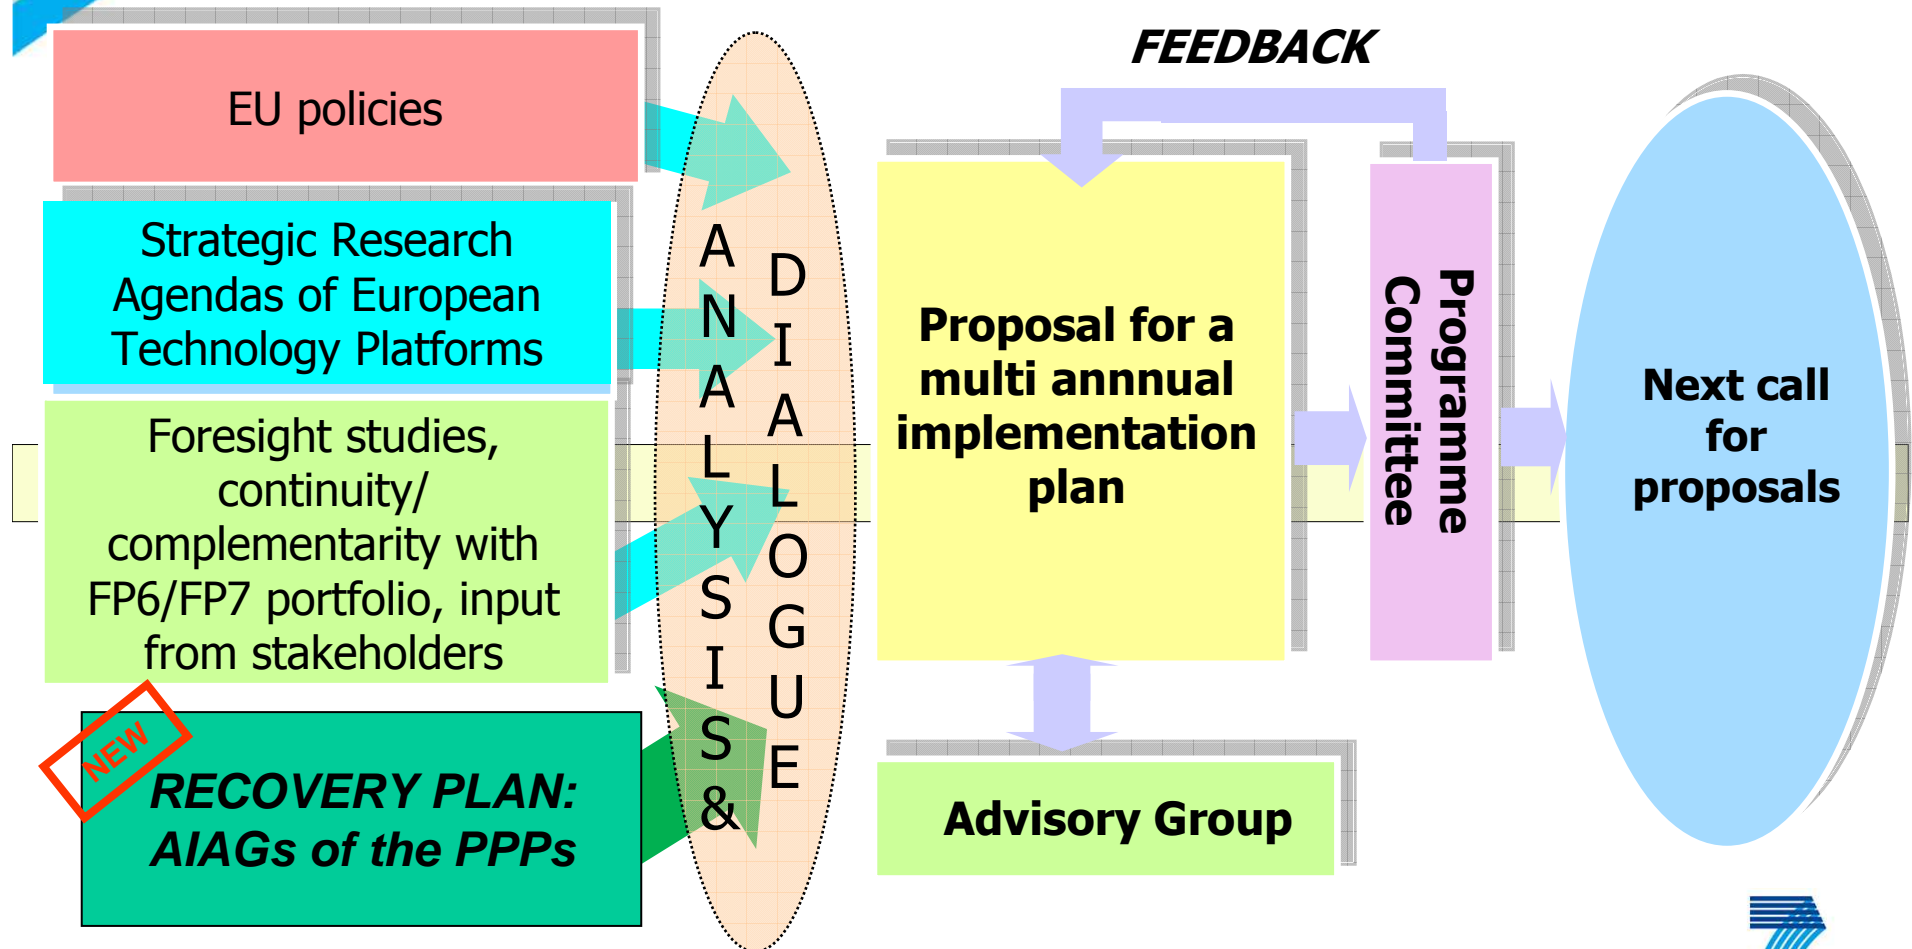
EU policies

Strategic Research Agendas of European Technology Platforms

Foresight studies, continuity/ complementarity with FP6/FP7 portfolio, input from stakeholders

NEW

RECOVERY PLAN: AIAGs of the PPPs

ANALYSIS &

DIALOGUE

FEEDBACK

Proposal for a multi annnual implementation plan

Programme Committee

Next call for proposals

Advisory Group